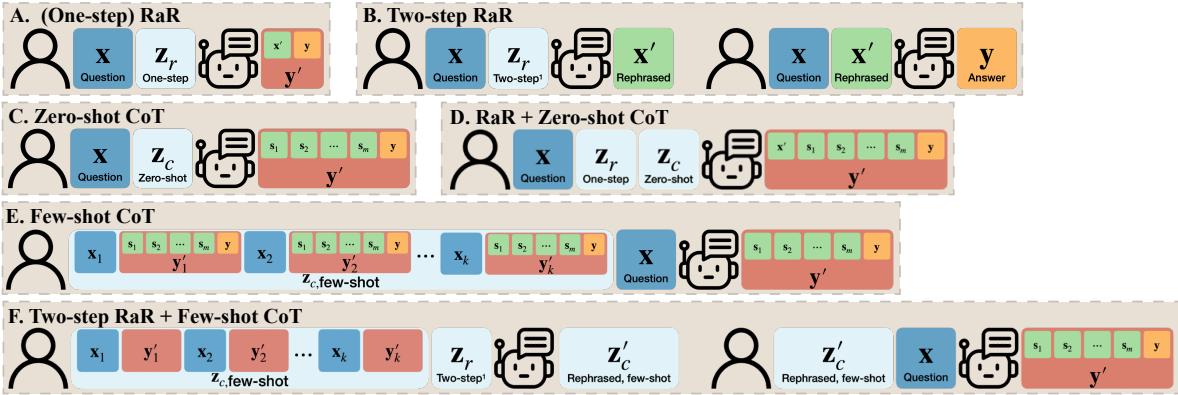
A. (One-step) RaR

$\mathbf{x}$ Question $\mathbf{z}_r$ One-step $\mathbf{x}'$ $\mathbf{y}$ $\mathbf{y}'$

B. Two-step RaR

$\mathbf{x}$ Question $\mathbf{z}_r$ Two-step¹ $\mathbf{x}'$ Rephrased

$\mathbf{x}$ Question $\mathbf{x}'$ Rephrased $\mathbf{y}$ Answer

C. Zero-shot CoT

$\mathbf{x}$ Question $\mathbf{z}_c$ Zero-shot $\mathbf{s}_1$ $\mathbf{s}_2$ ... $\mathbf{s}_m$ $\mathbf{y}$ $\mathbf{y}'$

D. RaR + Zero-shot CoT

$\mathbf{x}$ Question $\mathbf{z}_r$ One-step $\mathbf{z}_c$ Zero-shot $\mathbf{x}'$ $\mathbf{s}_1$ $\mathbf{s}_2$ ... $\mathbf{s}_m$ $\mathbf{y}$ $\mathbf{y}'$

E. Few-shot CoT

$\mathbf{x}_1$ $\mathbf{s}_1$ $\mathbf{s}_2$ ... $\mathbf{s}_m$ $\mathbf{y}$ $\mathbf{y}_1'$ $\mathbf{x}_2$ $\mathbf{s}_1$ $\mathbf{s}_2$ ... $\mathbf{s}_m$ $\mathbf{y}$ $\mathbf{y}_2'$ ... $\mathbf{x}_k$ $\mathbf{s}_1$ $\mathbf{s}_2$ ... $\mathbf{s}_m$ $\mathbf{y}$ $\mathbf{y}_k'$

$\mathbf{z}_{c,\text{few-shot}}$

$\mathbf{x}$ Question $\mathbf{s}_1$ $\mathbf{s}_2$ ... $\mathbf{s}_m$ $\mathbf{y}$ $\mathbf{y}'$

F. Two-step RaR + Few-shot CoT

$\mathbf{x}_1$ $\mathbf{y}_1'$ $\mathbf{x}_2$ $\mathbf{y}_2'$ ... $\mathbf{x}_k$ $\mathbf{y}_k'$

$\mathbf{z}_{c,\text{few-shot}}$

$\mathbf{z}_r$ Two-step¹ $\mathbf{z}_c'$ Rephrased, few-shot

$\mathbf{z}_c'$ Rephrased, few-shot $\mathbf{x}$ Question $\mathbf{s}_1$ $\mathbf{s}_2$ ... $\mathbf{s}_m$ $\mathbf{y}$ $\mathbf{y}'$